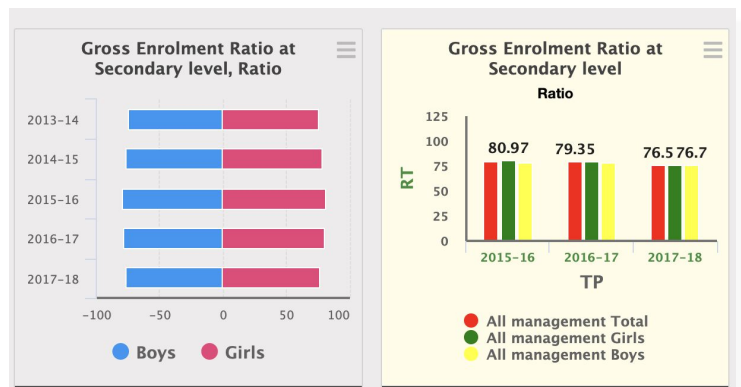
Gross Enrolment Ratio at Secondary level, Ratio

2013-14
2014-15
2015-16
2016-17
2017-18

−100 −50 0 50 100

Boys Girls

Gross Enrolment Ratio at Secondary level

Ratio

RT

125
100
75
50
25
0

80.97
79.35
76.5 76.7

2015-16 2016-17 2017-18

TP

All management Total
All management Girls
All management Boys